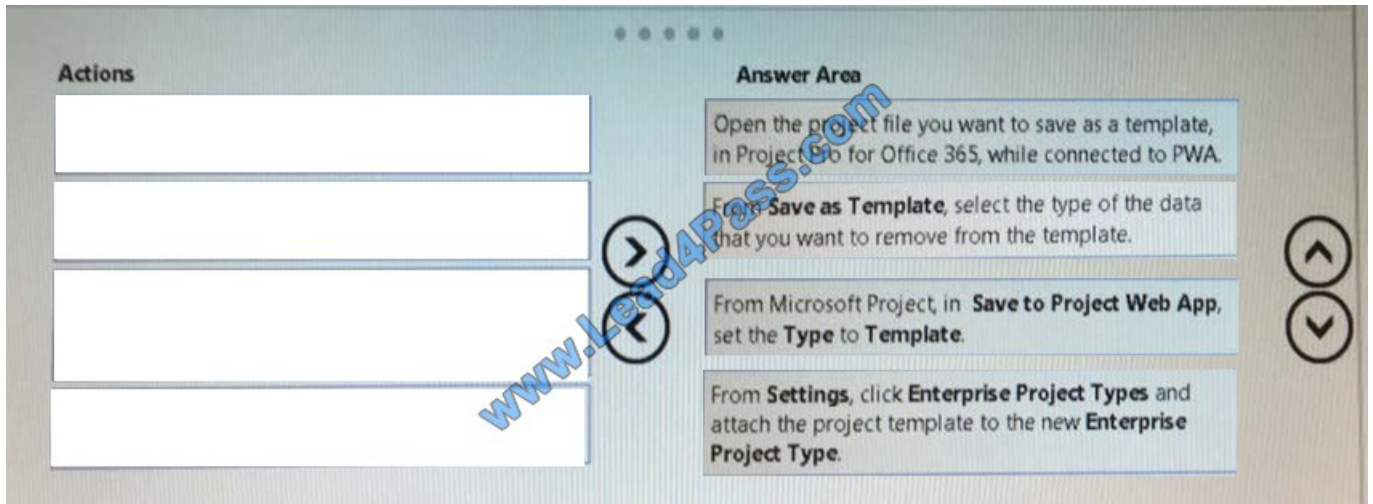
Actions

Answer Area

Open the project file you want to save as a template, in Project Pro for Office 365, while connected to PWA.

From Save as Template, select the type of the data that you want to remove from the template.

From Microsoft Project, in Save to Project Web App, set the Type to Template.

From Settings, click Enterprise Project Types and attach the project template to the new Enterprise Project Type.

www.Lead4Pass.com